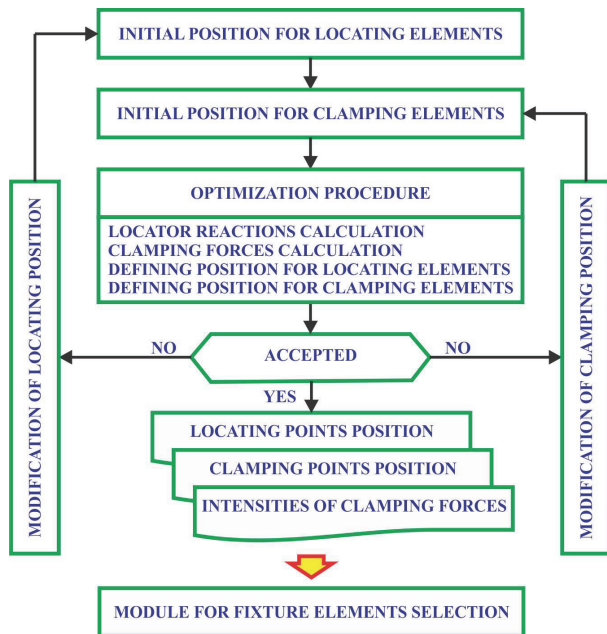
INITIAL POSITION FOR LOCATING ELEMENTS

INITIAL POSITION FOR CLAMPING ELEMENTS

OPTIMIZATION PROCEDURE

LOCATOR REACTIONS CALCULATION
CLAMPING FORCES CALCULATION
DEFINING POSITION FOR LOCATING ELEMENTS
DEFINING POSITION FOR CLAMPING ELEMENTS

MODIFICATION OF LOCATING POSITION

MODIFICATION OF CLAMPING POSITION

NO

ACCEPTED

NO

YES

LOCATING POINTS POSITION

CLAMPING POINTS POSITION

INTENSITIES OF CLAMPING FORCES

MODULE FOR FIXTURE ELEMENTS SELECTION